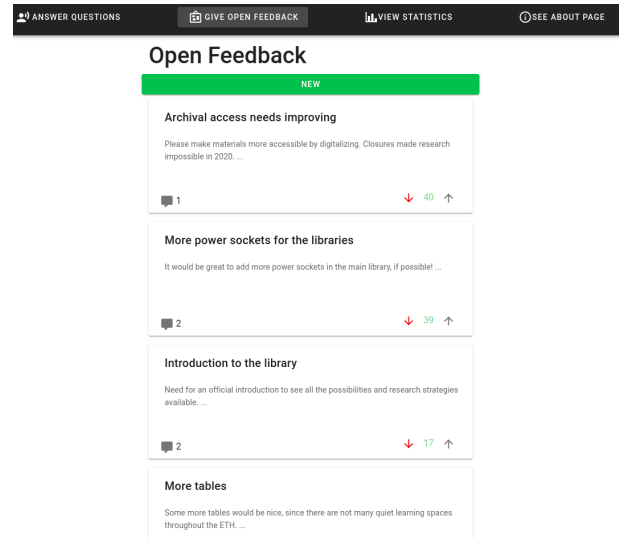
ANSWER QUESTIONS
GIVE OPEN FEEDBACK
VIEW STATISTICS
SEE ABOUT PAGE

Open Feedback

NEW

Archival access needs improving

Please make materials more accessible by digitalizing. Closures made research impossible in 2020. ...

1
40

More power sockets for the libraries

It would be great to add more power sockets in the main library, if possible! ...

2
39

Introduction to the library

Need for an official introduction to see all the possibilities and research strategies available. ...

2
17

More tables

Some more tables would be nice, since there are not many quiet learning spaces throughout the ETH. ...